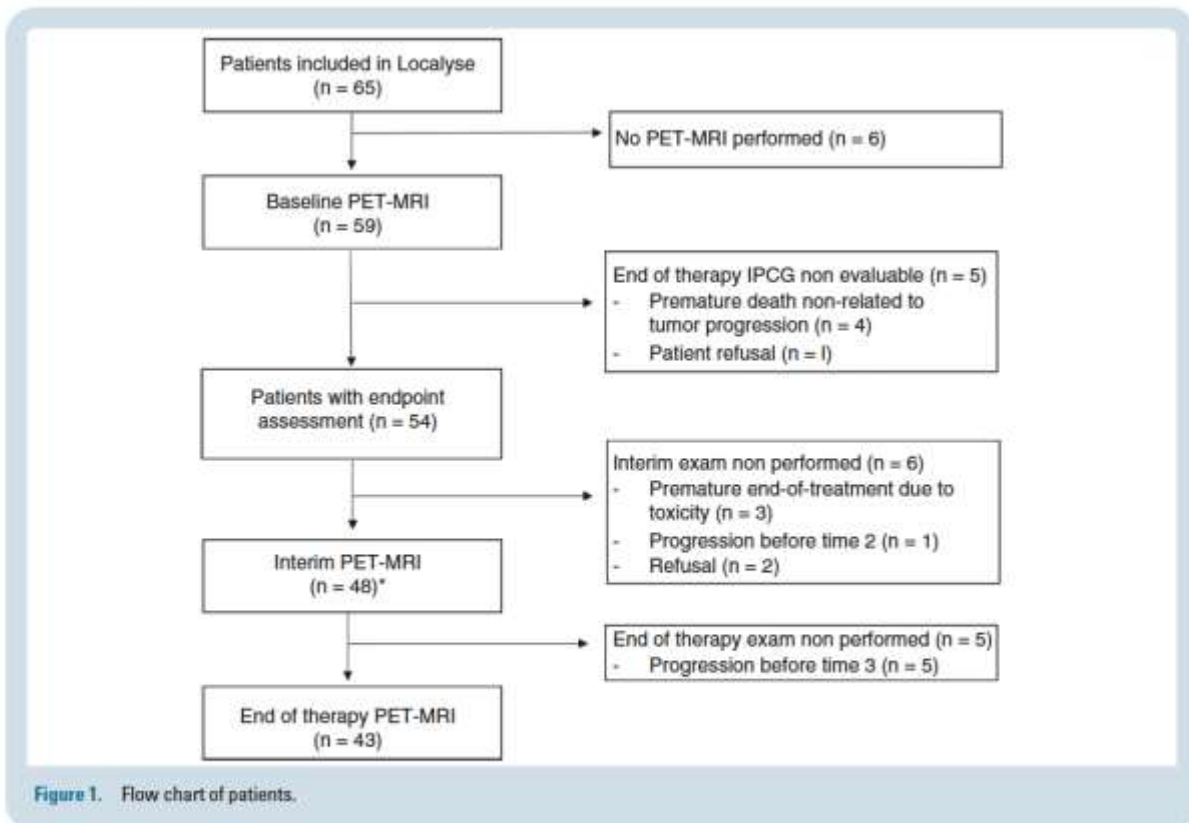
Patients included in Localyse
(n = 65)

No PET-MRI performed (n = 6)

Baseline PET-MRI
(n = 59)

End of therapy IPCG non evaluable (n = 5)
- Premature death non-related to tumor progression (n = 4)
- Patient refusal (n = l)

Patients with endpoint assessment (n = 54)

Interim exam non performed (n = 6)
- Premature end-of-treatment due to toxicity (n = 3)
- Progression before time 2 (n = 1)
- Refusal (n = 2)

Interim PET-MRI
(n = 48)*

End of therapy exam non performed (n = 5)
- Progression before time 3 (n = 5)

End of therapy PET-MRI
(n = 43)

Figure 1. Flow chart of patients.